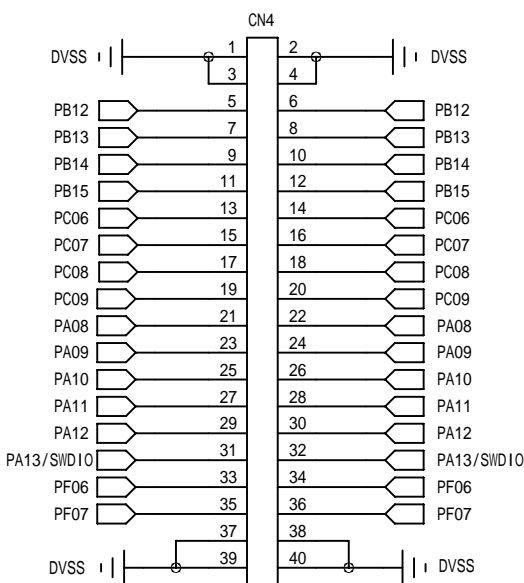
CN4

DVSS 1 2 DVSS
3 4

PB12 5 6 PB12
PB13 7 8 PB13
PB14 9 10 PB14
PB15 11 12 PB15
PC06 13 14 PC06
PC07 15 16 PC07
PC08 17 18 PC08
PC09 19 20 PC09
PA08 21 22 PA08
PA09 23 24 PA09
PA10 25 26 PA10
PA11 27 28 PA11
PA12 29 30 PA12
PA13/SWDIO 31 32 PA13/SWDIO
PF06 33 34 PF06
PF07 35 36 PF07
37 38
DVSS 39 40 DVSS